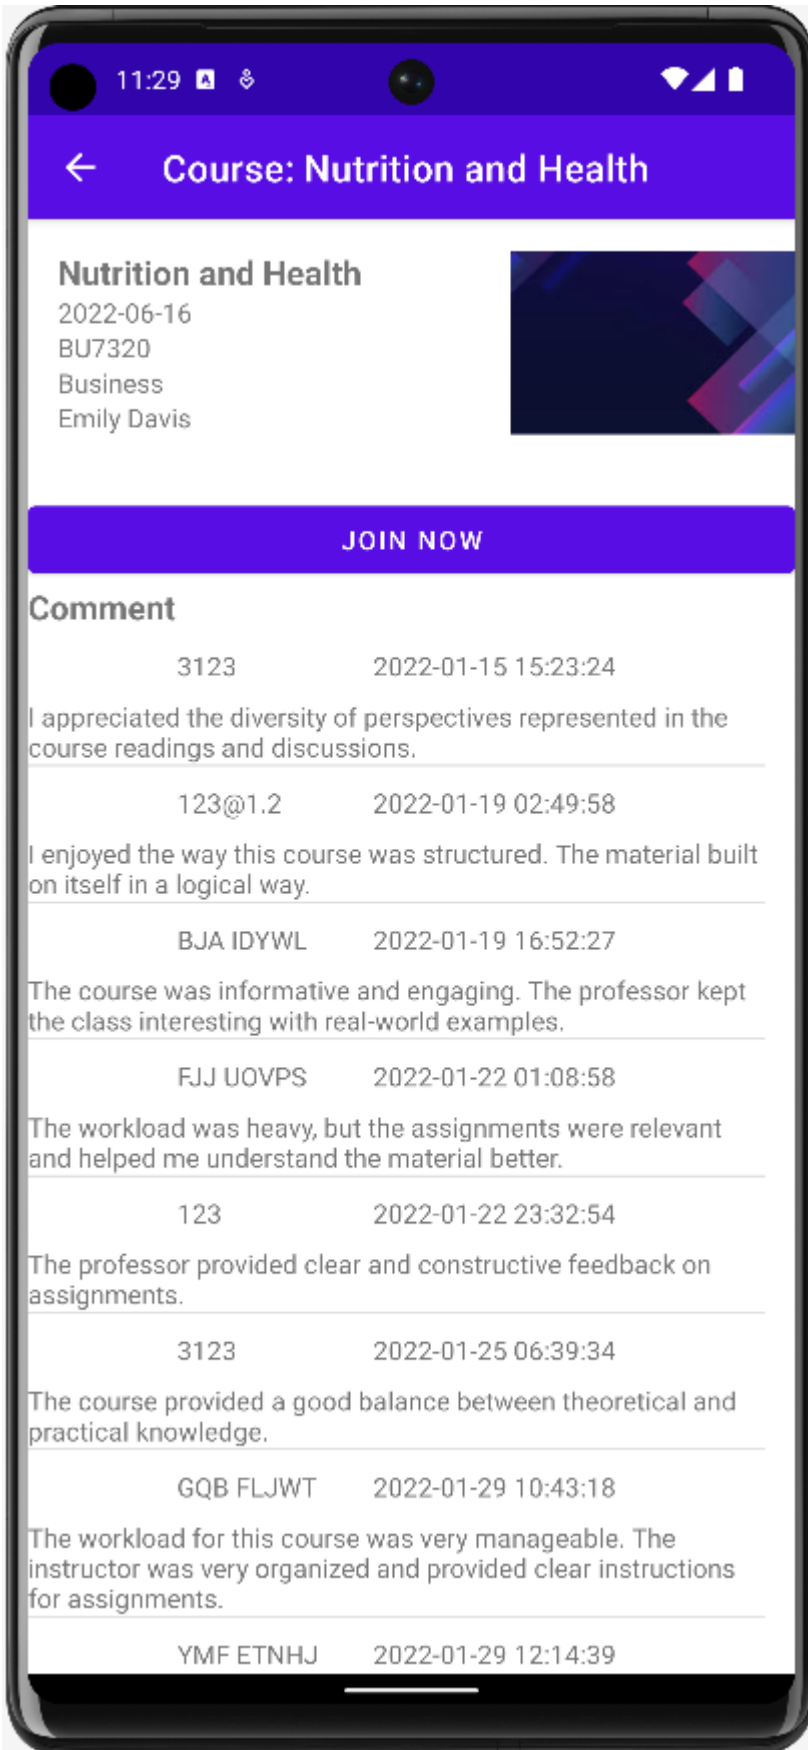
11:29

Course: Nutrition and Health

Nutrition and Health
2022-06-16
BU7320
Business
Emily Davis

JOIN NOW

Comment

3123 2022-01-15 15:23:24
I appreciated the diversity of perspectives represented in the course readings and discussions.

123@1.2 2022-01-19 02:49:58
I enjoyed the way this course was structured. The material built on itself in a logical way.

BJA IDYWL 2022-01-19 16:52:27
The course was informative and engaging. The professor kept the class interesting with real-world examples.

FJJ UOVPS 2022-01-22 01:08:58
The workload was heavy, but the assignments were relevant and helped me understand the material better.

123 2022-01-22 23:32:54
The professor provided clear and constructive feedback on assignments.

3123 2022-01-25 06:39:34
The course provided a good balance between theoretical and practical knowledge.

GQB FLJWT 2022-01-29 10:43:18
The workload for this course was very manageable. The instructor was very organized and provided clear instructions for assignments.

YMF ETNHJ 2022-01-29 12:14:39